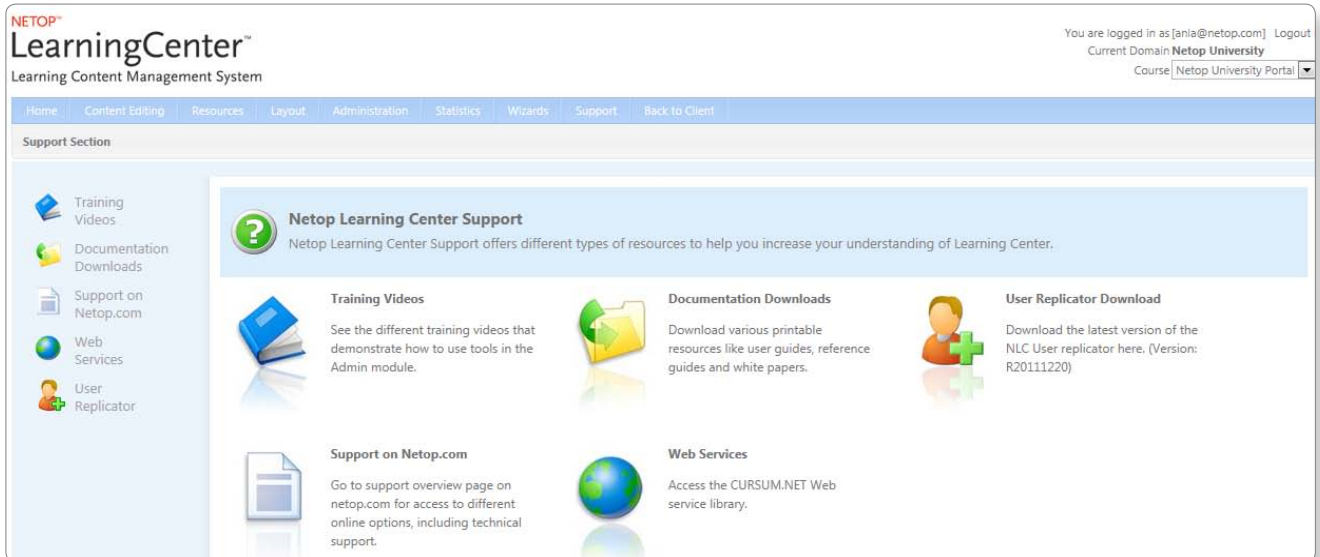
NETOP™
LearningCenter™
Learning Content Management System

You are logged in as [ania@netop.com] Logout
Current Domain Netop University
Course Netop University Portal

Home Content Editing Resources Layout Administration Statistics Wizards Support Back to Client

Support Section

Training Videos
Documentation Downloads
Support on Netop.com
Web Services
User Replicator

Netop Learning Center Support
Netop Learning Center Support offers different types of resources to help you increase your understanding of Learning Center.

Training Videos
See the different training videos that demonstrate how to use tools in the Admin module.

Documentation Downloads
Download various printable resources like user guides, reference guides and white papers.

User Replicator Download
Download the latest version of the NLC User replicator here. (Version: R20111220)

Support on Netop.com
Go to support overview page on netop.com for access to different online options, including technical support.

Web Services
Access the CURSUM.NET Web service library.